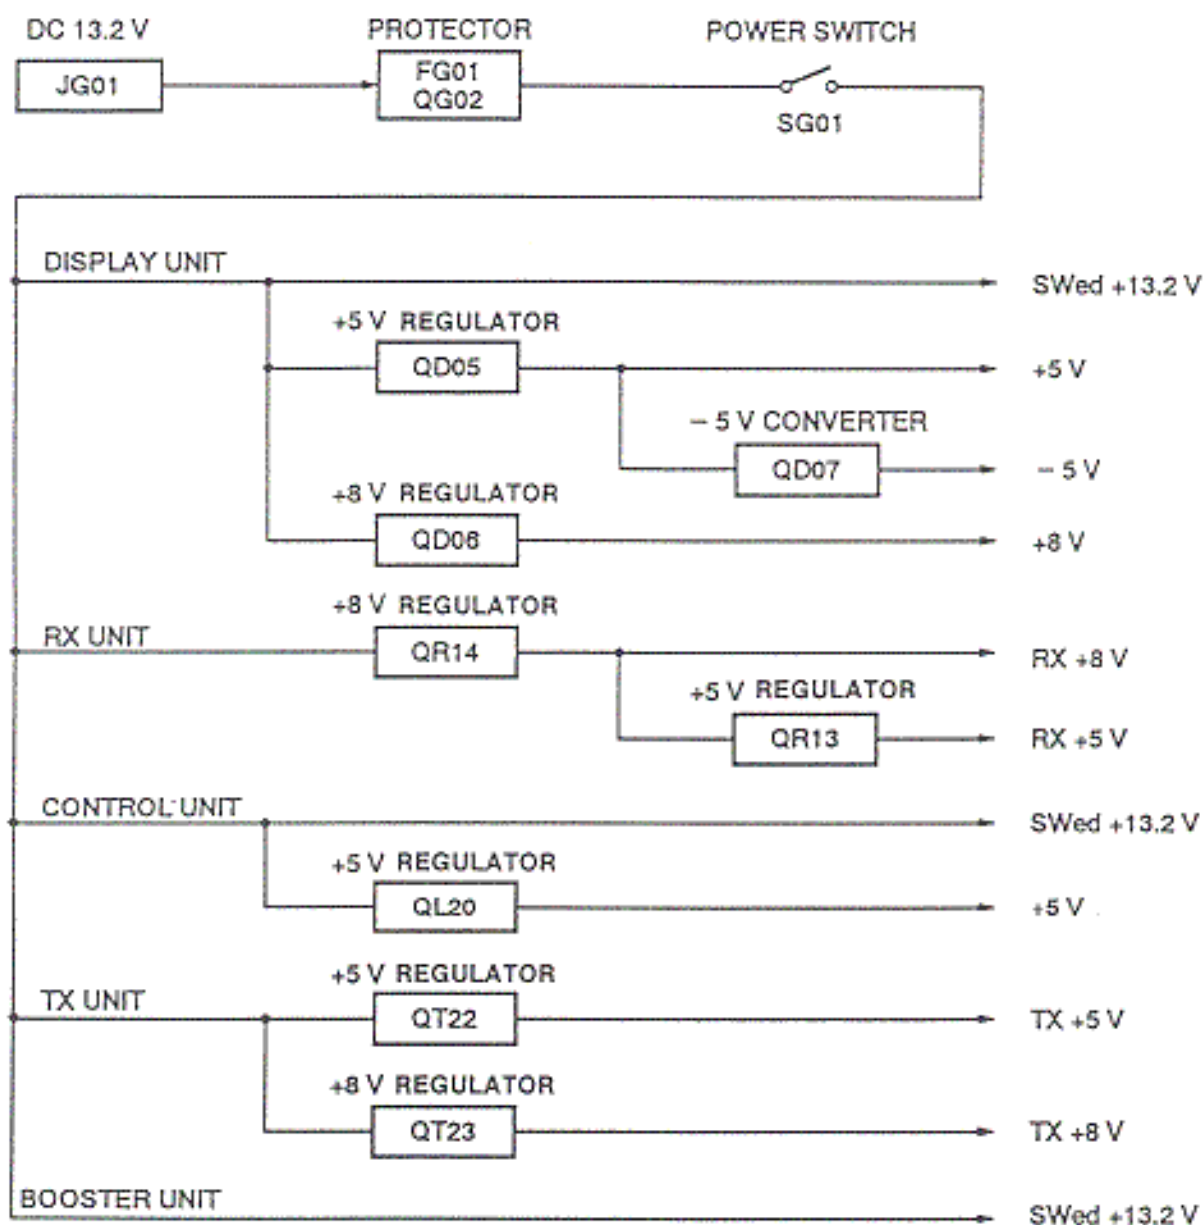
DC 13.2 V
JG01
PROTECTOR
FG01
QG02
POWER SWITCH
SG01

DISPLAY UNIT
SWed +13.2 V
+5 V REGULATOR
QD05
+5 V
− 5 V CONVERTER
QD07
− 5 V
+8 V REGULATOR
QD06
+8 V

RX UNIT
+8 V REGULATOR
QR14
RX +8 V
+5 V REGULATOR
QR13
RX +5 V

CONTROL UNIT
SWed +13.2 V
+5 V REGULATOR
QL20
+5 V

TX UNIT
+5 V REGULATOR
QT22
TX +5 V
+8 V REGULATOR
QT23
TX +8 V

BOOSTER UNIT
SWed +13.2 V